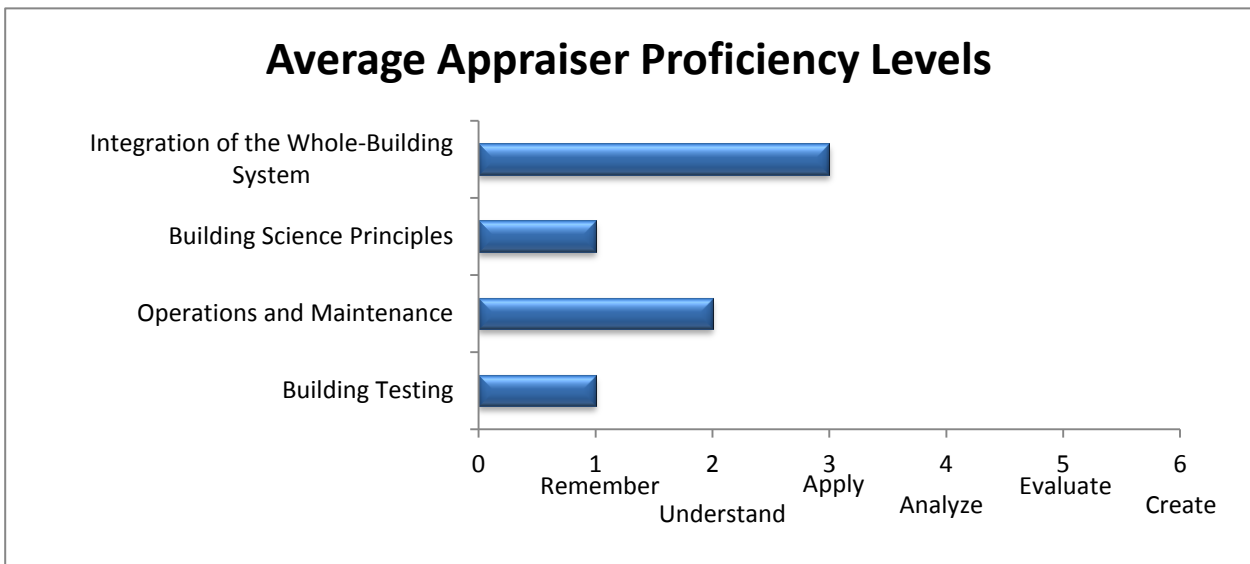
Average Appraiser Proficiency Levels

Integration of the Whole-Building System

Building Science Principles

Operations and Maintenance

Building Testing

0
1
2
3
4
5
6

Remember
Understand
Apply
Analyze
Evaluate
Create